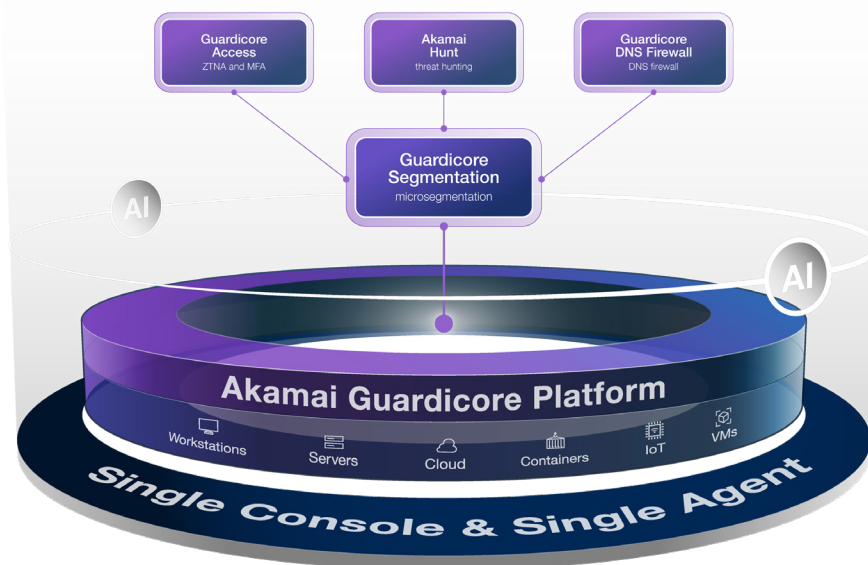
Guardicore Access
ZTNA and MFA

Akamai Hunt
threat hunting

Guardicore DNS Firewall
DNS firewall

Guardicore Segmentation
microsegmentation

AI

AI

Akamai Guardicore Platform

Workstations
Servers
Cloud
Containers
IoT
VMs

Single Console & Single Agent